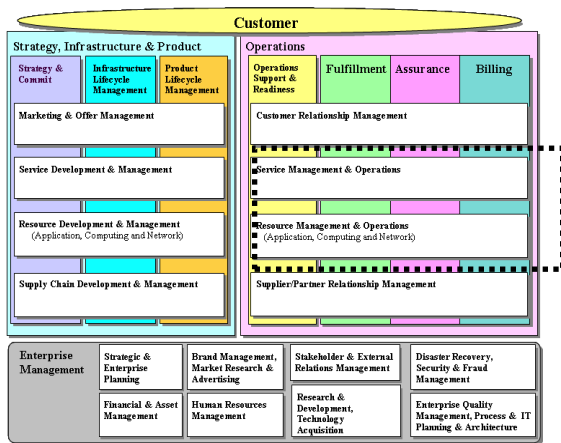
Customer

Strategy, Infrastructure & Product

Strategy & Commit

Infrastructure Lifecycle Management

Product Lifecycle Management

Marketing & Offer Management

Service Development & Management

Resource Development & Management
(Application, Computing and Network)

Supply Chain Development & Management

Operations

Operations Support & Readiness

Fulfillment

Assurance

Billing

Customer Relationship Management

Service Management & Operations

Resource Management & Operations
(Application, Computing and Network)

Supplier/Partner Relationship Management

Enterprise Management

Strategic & Enterprise Planning

Brand Management, Market Research & Advertising

Stakeholder & External Relations Management

Disaster Recovery, Security & Fraud Management

Financial & Asset Management

Human Resources Management

Research & Development, Technology Acquisition

Enterprise Quality Management, Process & IT Planning & Architecture